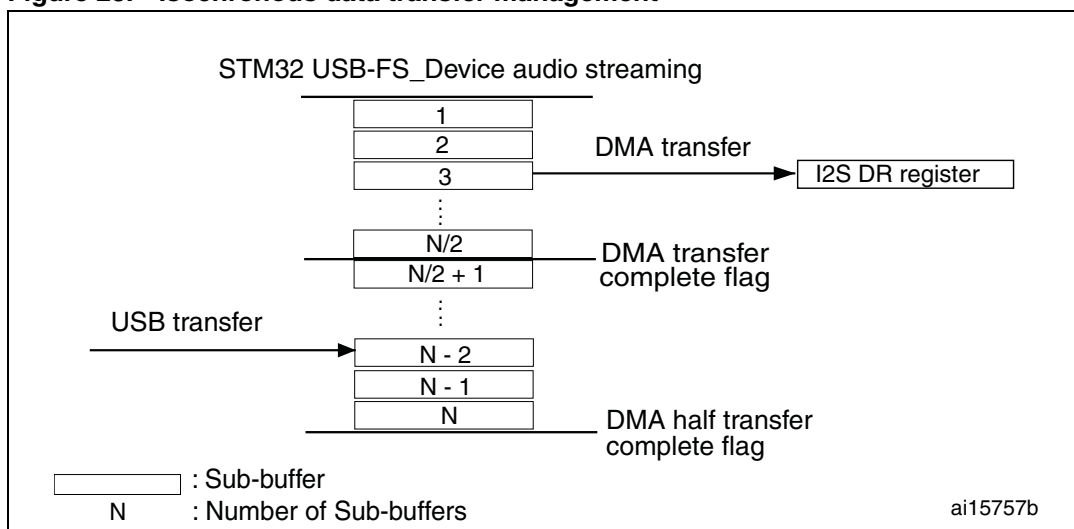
Figure 28. Isochronous data transfer management

STM32 USB-FS_Device audio streaming

1
2
3

DMA transfer

I2S DR register

N/2
N/2 + 1

DMA transfer complete flag

USB transfer

N - 2
N - 1
N

DMA half transfer complete flag

: Sub-buffer

N : Number of Sub-buffers

ai15757b